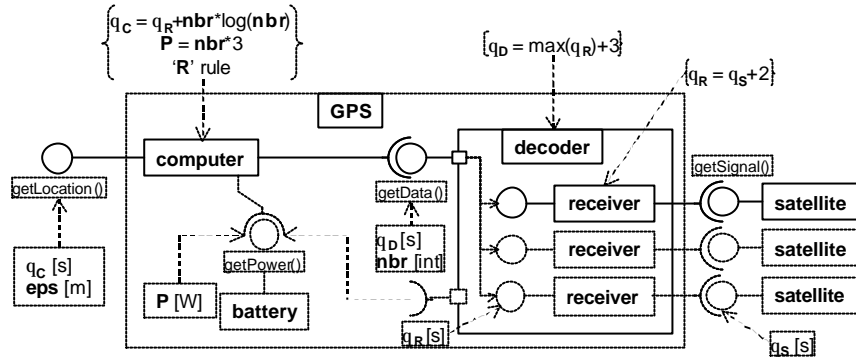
$q_C = q_R$+**nbr***log(**nbr**)
**P** = **nbr***3
'**R**' rule

$\{q_D = \max(q_R)+3\}$

$\{q_R = q_S+2\}$

**GPS**

**computer**

**decoder**

getLocation()

getData()

getSignal()

**receiver**

**satellite**

**receiver**

**satellite**

**receiver**

**satellite**

getPower()

$q_C$ [s]
**eps** [m]

$q_D$[s]
**nbr** [int]

**P** [W]

**battery**

$q_R$[s]

$q_S$ [s]